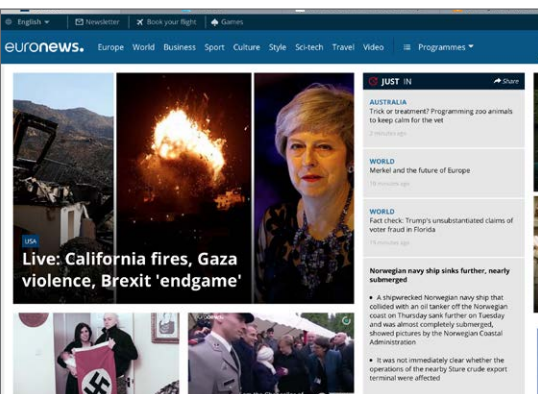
English Newsletter Book your flight Games

euronews. Europe World Business Sport Culture Style Sci-tech Travel Video Programmes

USA

Live: California fires, Gaza violence, Brexit 'endgame'

JUST IN Share

AUSTRALIA
Trick or treatment? Programming zoo animals to keep calm for the vet
2 minutes ago

WORLD
Merkel and the future of Europe
18 minutes ago

WORLD
Fact check: Trump's unsubstantiated claims of voter fraud in Florida
25 minutes ago

Norwegian navy ship sinks further, nearly submerged

• A shipwrecked Norwegian navy ship that collided with an oil tanker off the Norwegian coast on Thursday sank further on Tuesday and was almost completely submerged, showed pictures by the Norwegian Coastal Administration

• It was not immediately clear whether the operations of the nearby Sture crude export terminal were affected